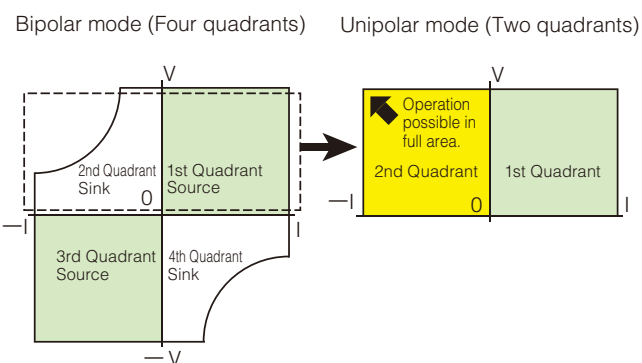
Bipolar mode (Four quadrants)

V

2nd Quadrant
Sink

1st Quadrant
Source

0

—I

I

3rd Quadrant
Source

4th Quadrant
Sink

— V

Unipolar mode (Two quadrants)

V

Operation possible in full area.

2nd Quadrant

1st Quadrant

—I

0

I